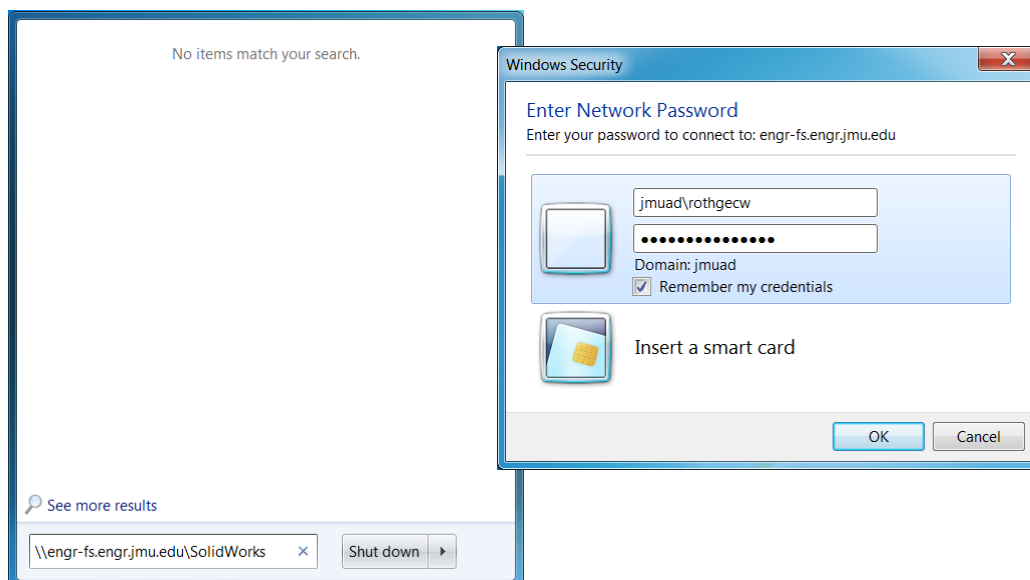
No items match your search.

See more results

\\engr-fs.engr.jmu.edu\SolidWorks ×

Shut down

Windows Security

Enter Network Password

Enter your password to connect to: engr-fs.engr.jmu.edu

jmuad\rothgecw

•••••••••••••••

Domain: jmuad

Remember my credentials

Insert a smart card

OK

Cancel